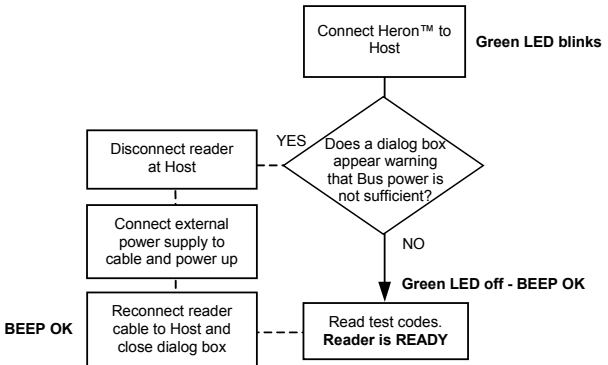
Connect Heron™ to Host

Green LED blinks

Does a dialog box appear warning that Bus power is not sufficient?

YES

Disconnect reader at Host

Connect external power supply to cable and power up

BEEP OK

Reconnect reader cable to Host and close dialog box

NO

Green LED off - BEEP OK

Read test codes. **Reader is READY**